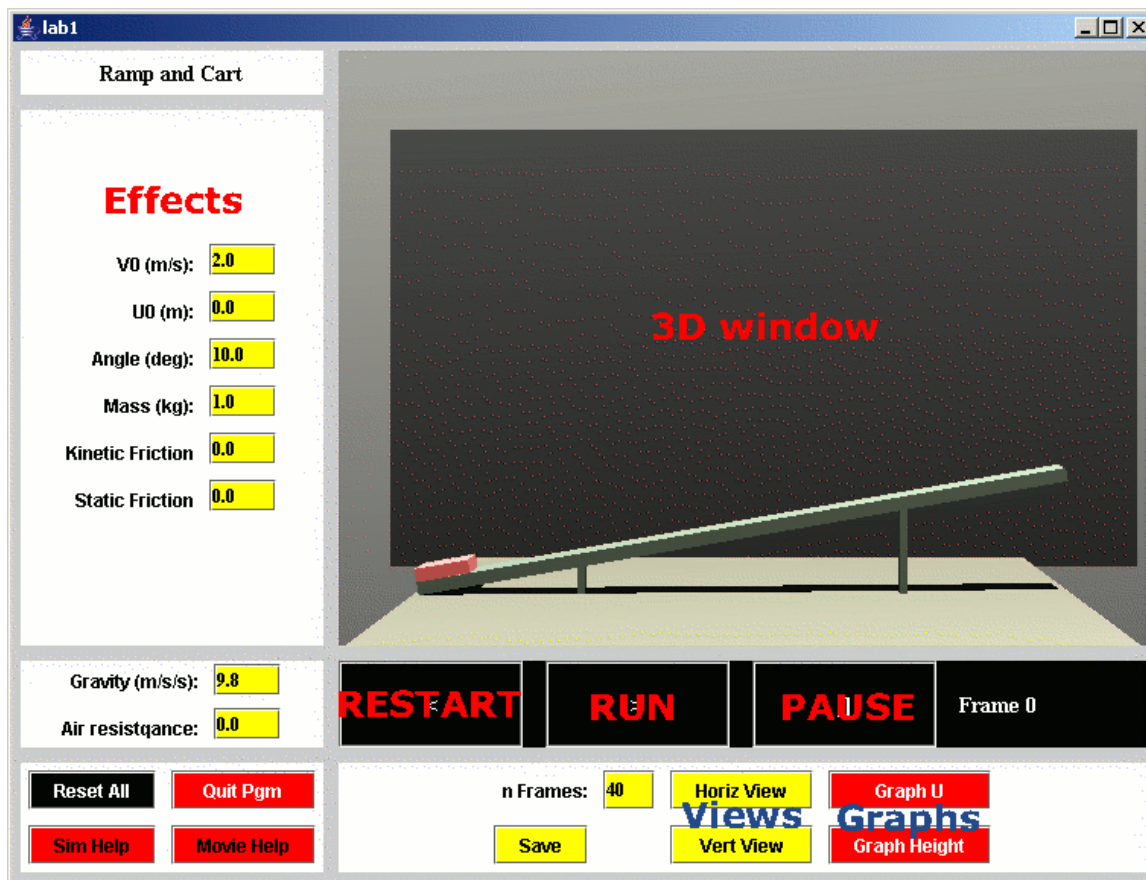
lab1

Ramp and Cart

Effects

V0 (m/s): 2.0

U0 (m): 0.0

Angle (deg): 10.0

Mass (kg): 1.0

Kinetic Friction 0.0

Static Friction 0.0

3D window

Gravity (m/s/s): 9.8

Air resistqance: 0.0

RESTART

RUN

PAUSE

Frame 0

Reset All

Quit Pgm

Sim Help

Movie Help

n Frames: 40

Save

Horiz View

Views

Vert View

Graph U

Graphs

Graph Height